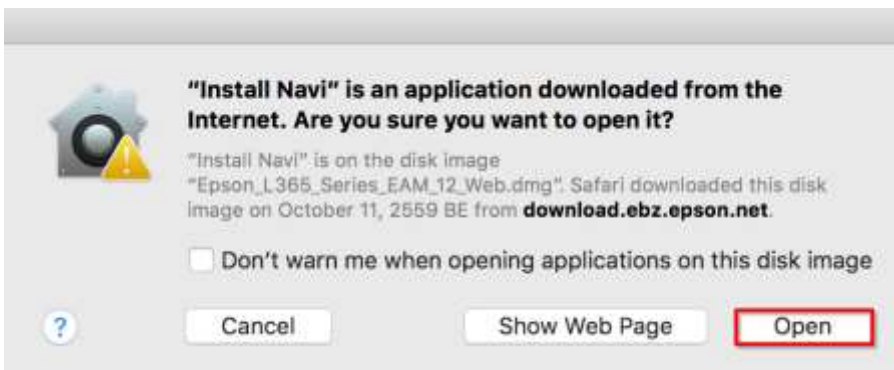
"Install Navi" is an application downloaded from the Internet. Are you sure you want to open it?

"Install Navi" is on the disk image "Epson_L365_Series_EAM_12_Web.dmg". Safari downloaded this disk image on October 11, 2559 BE from download.ebz.epson.net.

Don't warn me when opening applications on this disk image

?

Cancel

Show Web Page

Open